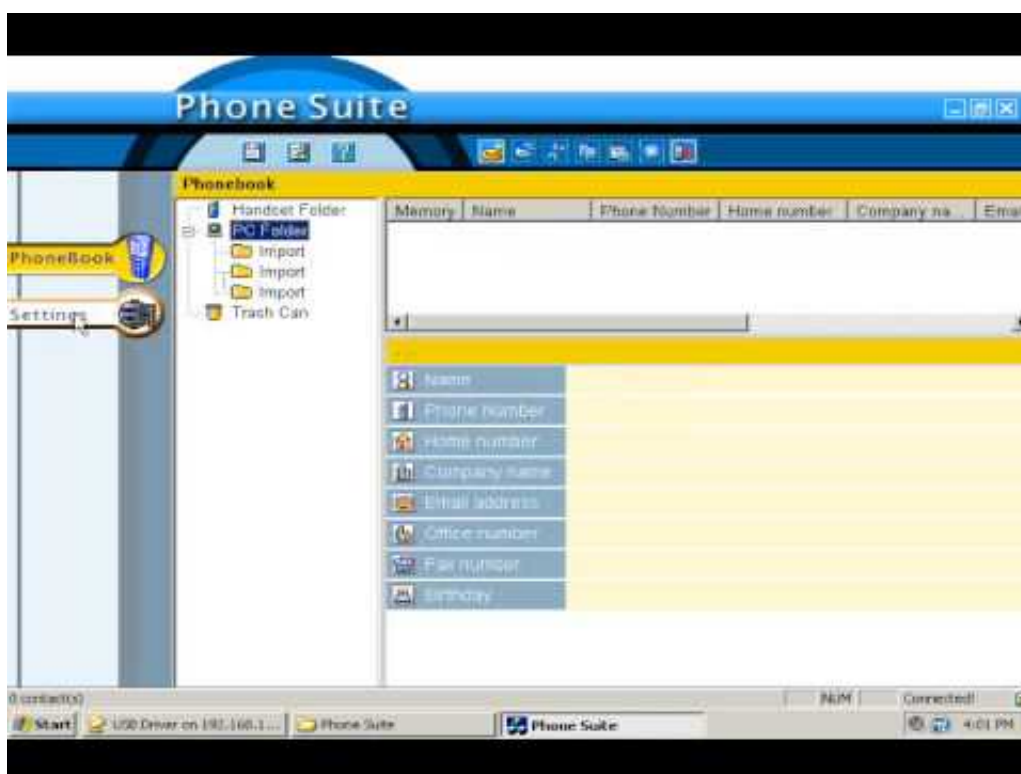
Phone Suite

Phonebook

Handset Folder
PC Folder
Import
Import
Import
Trash Can

PhoneBook
Settings

| Memory | Name | Phone Number | Home number | Company na | Ema |
|---|---|---|---|---|---|

Name
Phone number
Home number
Company name
Email address
Office number
Fax number
Birthday

0 contact(s)
NUM
Connected!

Start
USB Driver on 192.168.1...
Phone Suite
Phone Suite
4:01 PM